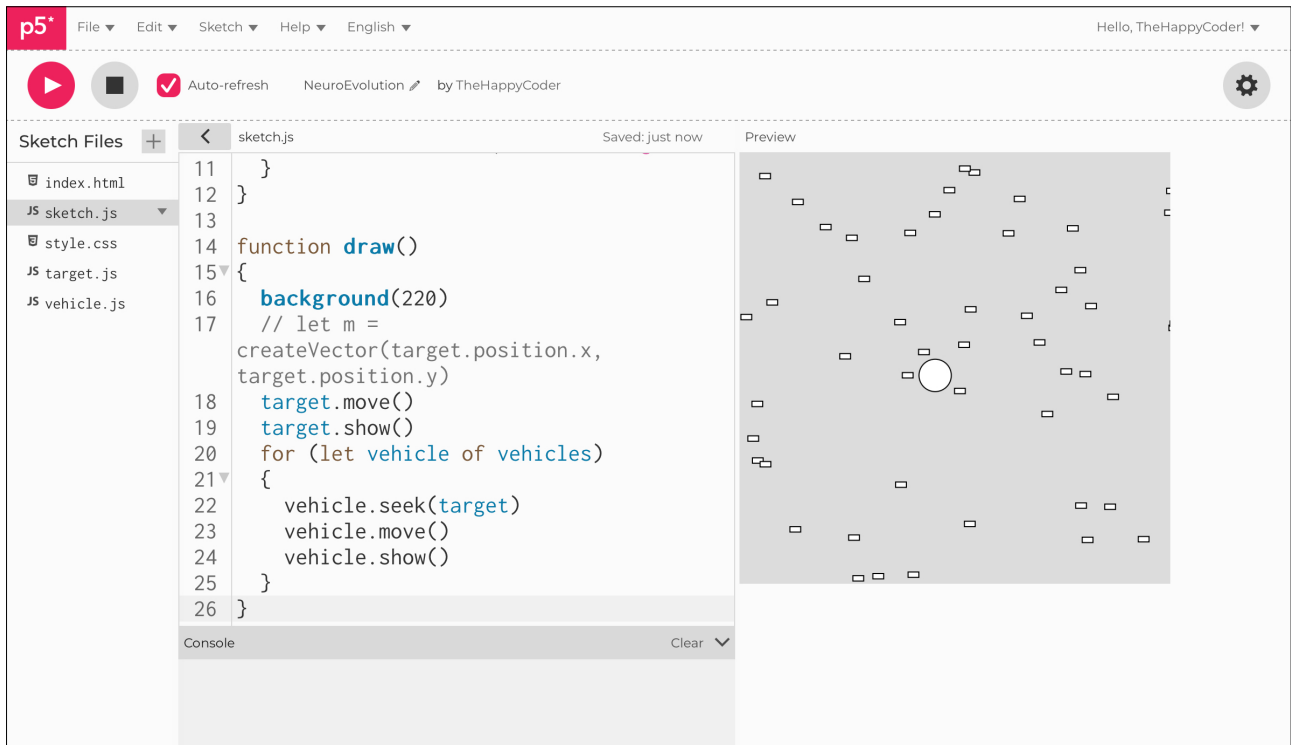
p5*
File ▾ Edit ▾ Sketch ▾ Help ▾ English ▾
Hello, TheHappyCoder! ▾

Auto-refresh
NeuroEvolution by TheHappyCoder

Sketch Files +
index.html
sketch.js
style.css
target.js
vehicle.js

sketch.js
Saved: just now
Preview

11   }
12 }
13
14 function draw()
15 {
16   background(220)
17   // let m = createVector(target.position.x, target.position.y)
18   target.move()
19   target.show()
20   for (let vehicle of vehicles)
21   {
22     vehicle.seek(target)
23     vehicle.move()
24     vehicle.show()
25   }
26 }

Console
Clear